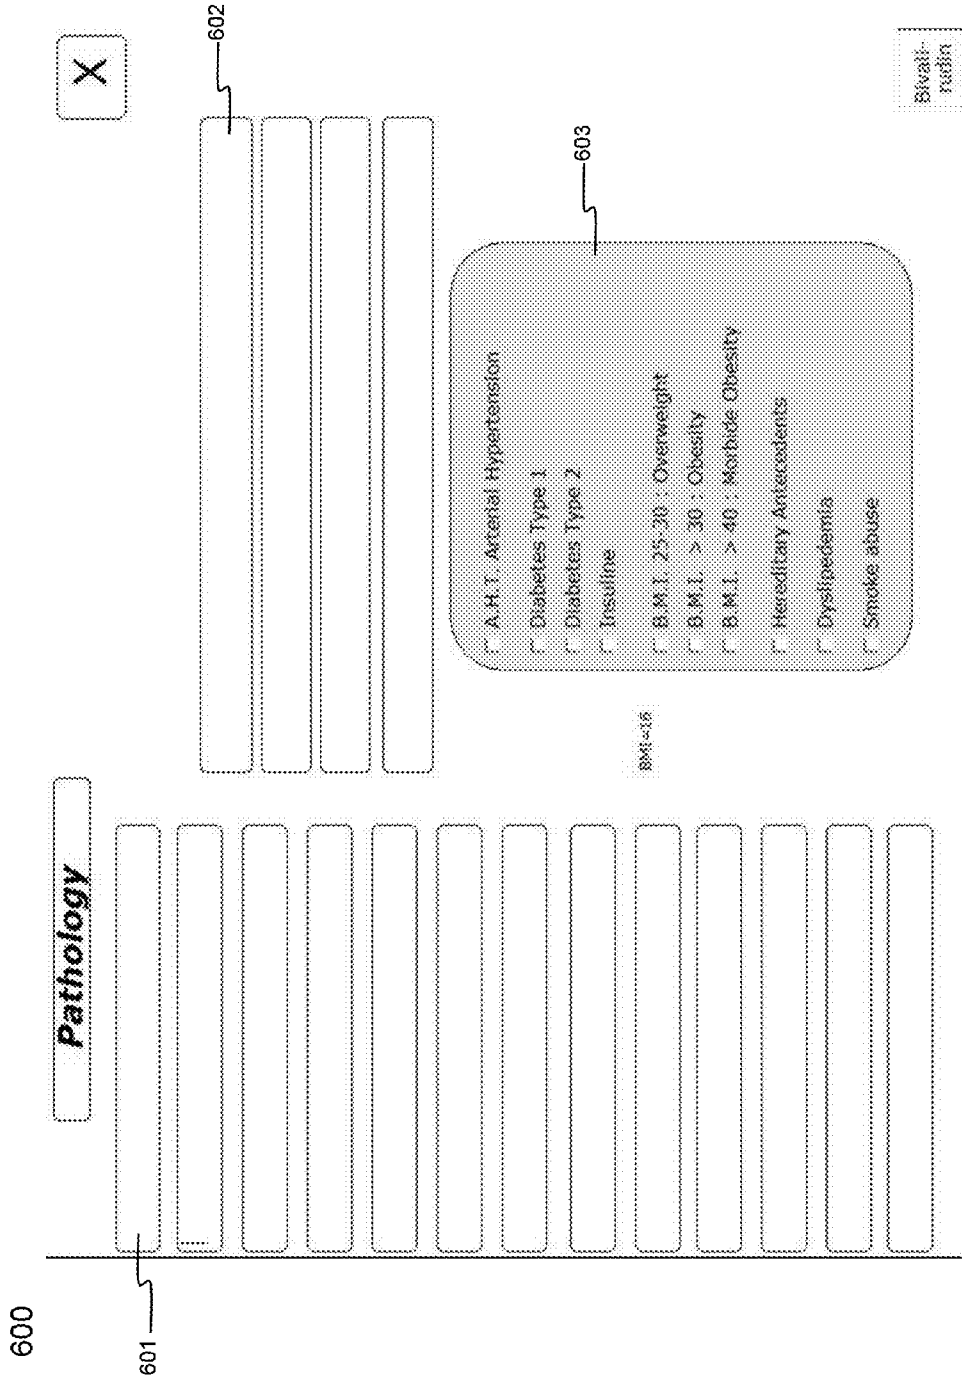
600

601

Pathology

602

603

X

A.H.T. Arterial Hypertension

Diabetes Type 1

Diabetes Type 2

Insuline

B.M.I. 25-30 : Overweight

B.M.I. > 30 : Obesity

B.M.I. > 40 : Morbide Obesity

Hereditary Antecedents

Dyslipidemia

Smoke abuse

BMI<16

Bivali-rudin